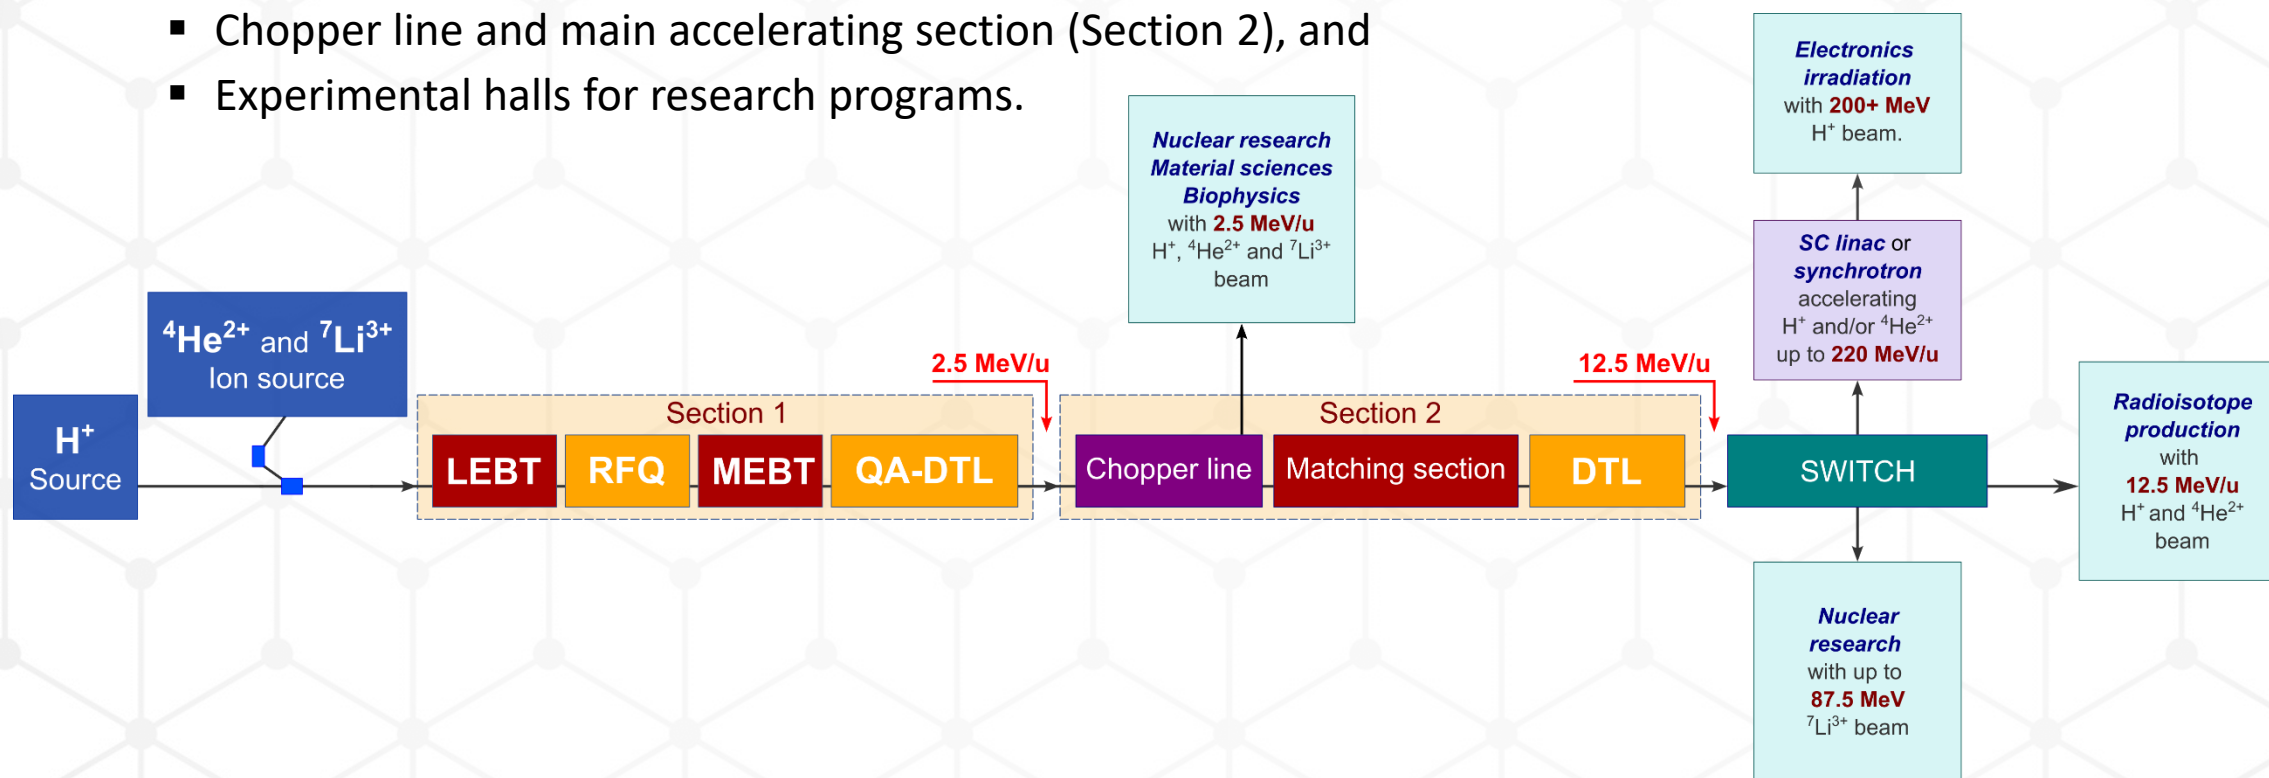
▪ Chopper line and main accelerating section (Section 2), and
▪ Experimental halls for research programs.

Electronics irradiation with 200+ MeV $H^+$ beam.

Nuclear research
Material sciences
Biophysics
with 2.5 MeV/u
$H^+$, $^4He^{2+}$ and $^7Li^{3+}$ beam

SC linac or synchrotron accelerating $H^+$ and/or $^4He^{2+}$ up to 220 MeV/u

$^4He^{2+}$ and $^7Li^{3+}$
Ion source

2.5 MeV/u

12.5 MeV/u

$H^+$
Source

Section 1
LEBT
RFQ
MEBT
QA-DTL

Section 2
Chopper line
Matching section
DTL

SWITCH

Radioisotope production with 12.5 MeV/u $H^+$ and $^4He^{2+}$ beam

Nuclear research with up to 87.5 MeV $^7Li^{3+}$ beam